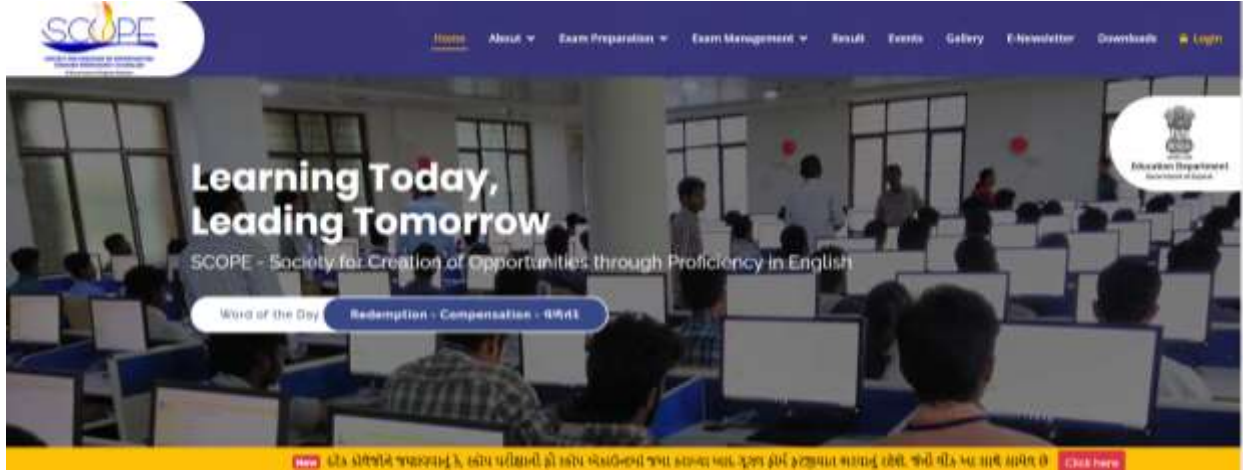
SCOPE

Home About ▾ Exam Preparation ▾ Exam Management ▾ Result Events Gallery E-Newsletter Downloads Login

Education Department

Learning Today, Leading Tomorrow

SCOPE - Society for Creation of Opportunities through Proficiency in English

Word of the Day Redemption - Compensation - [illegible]

New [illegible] Click here